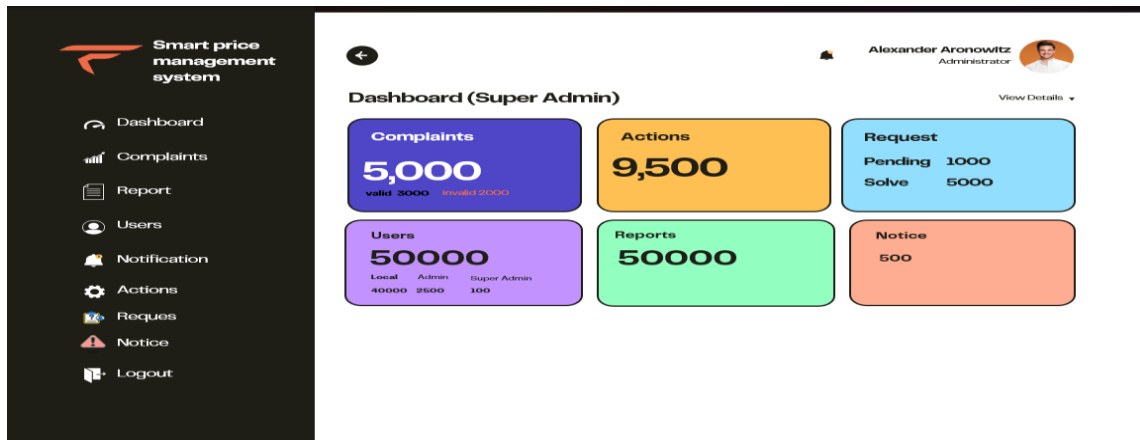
Smart price management system

Dashboard

Complaints

Report

Users

Notification

Actions

Reques

Notice

Logout

Alexander Aronowitz
Administrator

Dashboard (Super Admin)

View Details

Complaints
5,000
valid 3000 invalid 2000

Actions
9,500

Request
Pending 1000
Solve 5000

Users
50000
Local 40000 Admin 2500 Super Admin 100

Reports
50000

Notice
500